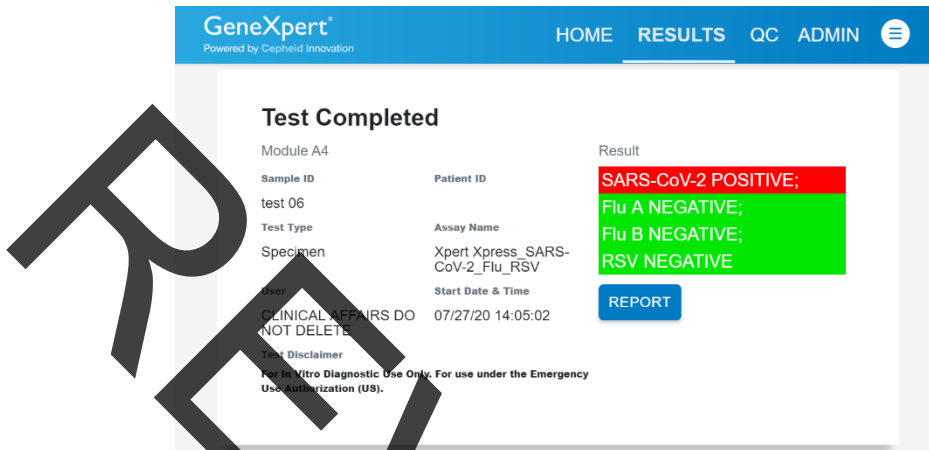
GeneXpert®
Powered by Cepheid Innovation

HOME RESULTS QC ADMIN

Test Completed

Module A4

Sample ID
test 06

Patient ID

Test Type
Specimen

Assay Name
Xpert Xpress_SARS-CoV-2_Flu_RSV

User
CLINICAL AFFAIRS DO NOT DELETE

Start Date & Time
07/27/20 14:05:02

Test Disclaimer
For In Vitro Diagnostic Use Only. For use under the Emergency Use Authorization (US).

Result
SARS-CoV-2 POSITIVE;
Flu A NEGATIVE;
Flu B NEGATIVE;
RSV NEGATIVE

REPORT

RE